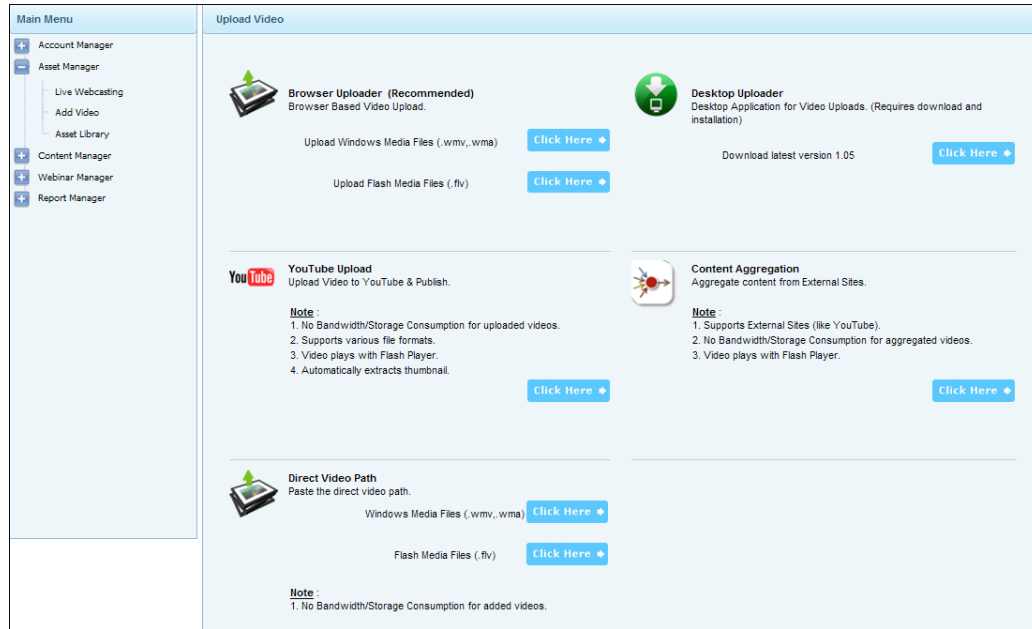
Main Menu

Account Manager
Asset Manager
Live Webcasting
Add Video
Asset Library
Content Manager
Webinar Manager
Report Manager

Upload Video

Browser Uploader (Recommended)
Browser Based Video Upload.

Upload Windows Media Files (.wmv,.wma) Click Here

Upload Flash Media Files (.flv) Click Here

Desktop Uploader
Desktop Application for Video Uploads. (Requires download and installation)

Download latest version 1.05 Click Here

YouTube

YouTube Upload
Upload Video to YouTube & Publish.

Note :
1. No Bandwidth/Storage Consumption for uploaded videos.
2. Supports various file formats.
3. Video plays with Flash Player.
4. Automatically extracts thumbnail.

Click Here

Content Aggregation
Aggregate content from External Sites.

Note :
1. Supports External Sites (like YouTube).
2. No Bandwidth/Storage Consumption for aggregated videos.
3. Video plays with Flash Player.

Click Here

Direct Video Path
Paste the direct video path.

Windows Media Files (.wmv,.wma) Click Here

Flash Media Files (.flv) Click Here

Note :
1. No Bandwidth/Storage Consumption for added videos.